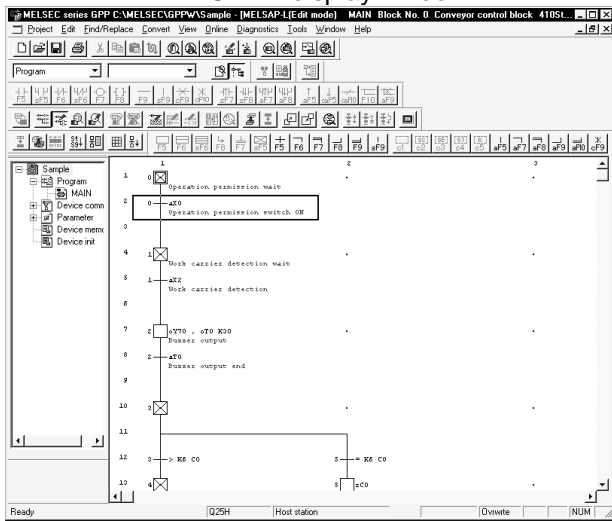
MELSEC series GPP C:\MELSEC\GPPW\Sample - [MELSAP-L(Edit mode) MAIN Block No. 0 Conveyor control block 410St...

Project Edit Find/Replace Convert View Online Diagnostics Tools Window Help

Program

F5 sF5 F6 sF6 F7 F8 F9 sF9 cF9 cF10 sF7 sF8 aF7 aF8 aF5 caF5 caF10 F10 aF9

F5 sF5 F6 sF6 F5 F6 F7 F8 F9 sF9 c1 c2 c3 c4 aF5 aF7 aF8 aF9 aF10 cF9

Sample
Program
MAIN
Device comm
Parameter
Device memo
Device init

1 2 3

1 0
Operation permission wait

2 0 aX0
Operation permission switch ON

3

4 1
Work carrier detection wait

5 1 aX2
Work carrier detection

6

7 2 oY70 , oT0 K30
Buzzer output

8 2 aT0
Buzzer output end

9

10 2

11

12 3 > K5 C0 5 = K5 C0

13 4 5 rC0

Ready Q25H Host station Ovrwrte NUM